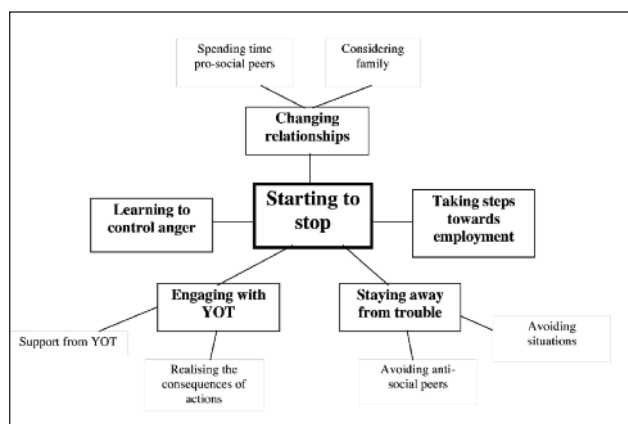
Spending time pro-social peers

Considering family

Changing relationships

Learning to control anger

Starting to stop

Taking steps towards employment

Engaging with YOT

Staying away from trouble

Support from YOT

Realising the consequences of actions

Avoiding anti-social peers

Avoiding situations